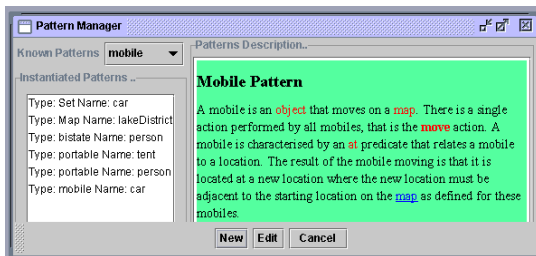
Pattern Manager

Known Patterns mobile

Instantiated Patterns ..

Type: Set Name: car
Type: Map Name: lakeDistrict
Type: bistate Name: person
Type: portable Name: tent
Type: portable Name: person
Type: mobile Name: car

Patterns Description..

Mobile Pattern

A mobile is an object that moves on a map. There is a single action performed by all mobiles, that is the move action. A mobile is characterised by an at predicate that relates a mobile to a location. The result of the mobile moving is that it is located at a new location where the new location must be adjacent to the starting location on the map as defined for these mobiles.

New Edit Cancel